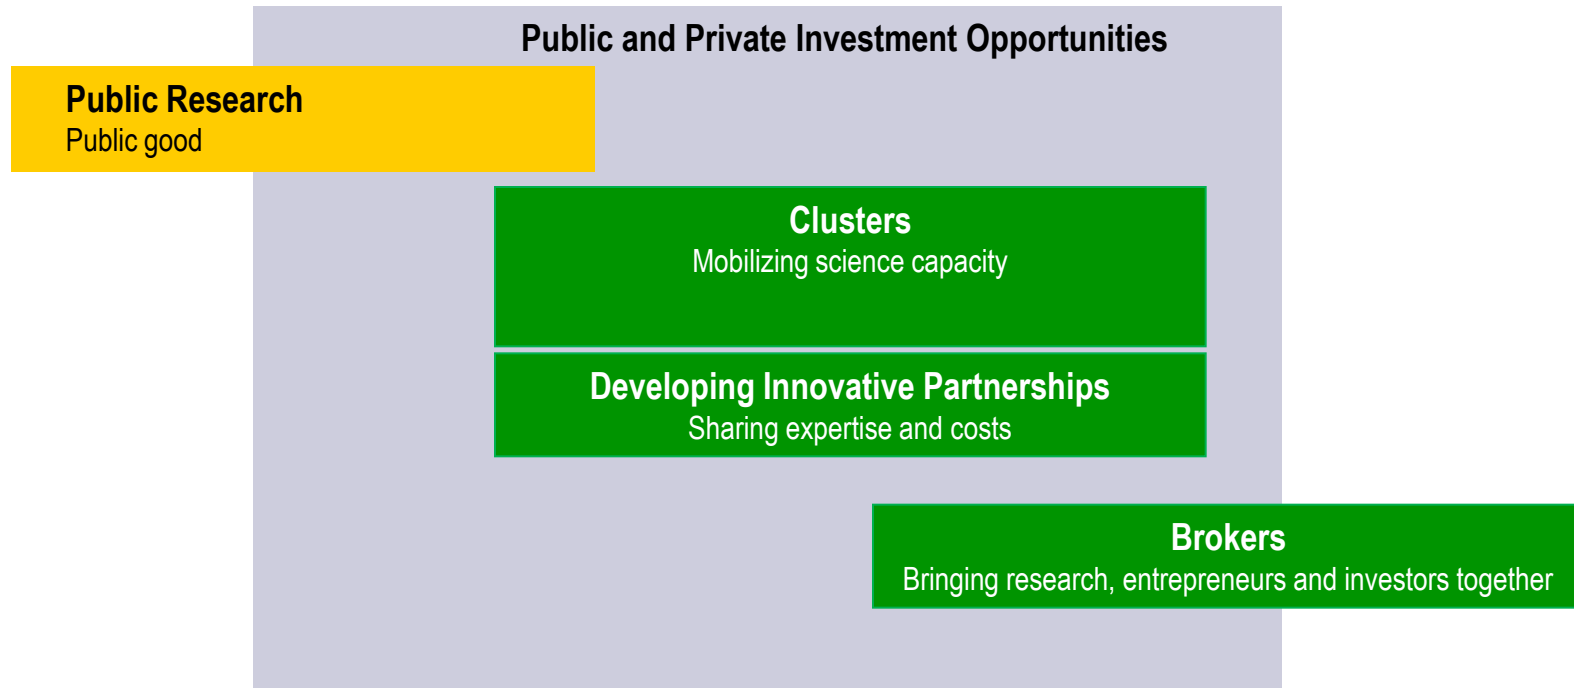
Public and Private Investment Opportunities

Public Research
Public good

Clusters
Mobilizing science capacity

Developing Innovative Partnerships
Sharing expertise and costs

Brokers
Bringing research, entrepreneurs and investors together